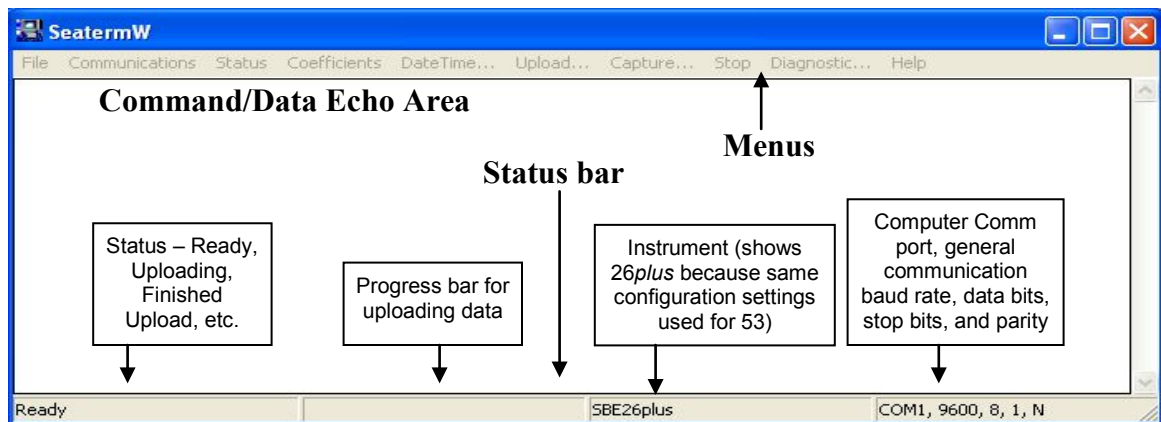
SeatermW

File Communications Status Coefficients DateTime... Upload... Capture... Stop Diagnostic... Help

Command/Data Echo Area

Menus

Status bar

Status – Ready, Uploading, Finished Upload, etc.

Progress bar for uploading data

Instrument (shows 26*plus* because same configuration settings used for 53)

Computer Comm port, general communication baud rate, data bits, stop bits, and parity

Ready

SBE26plus

COM1, 9600, 8, 1, N